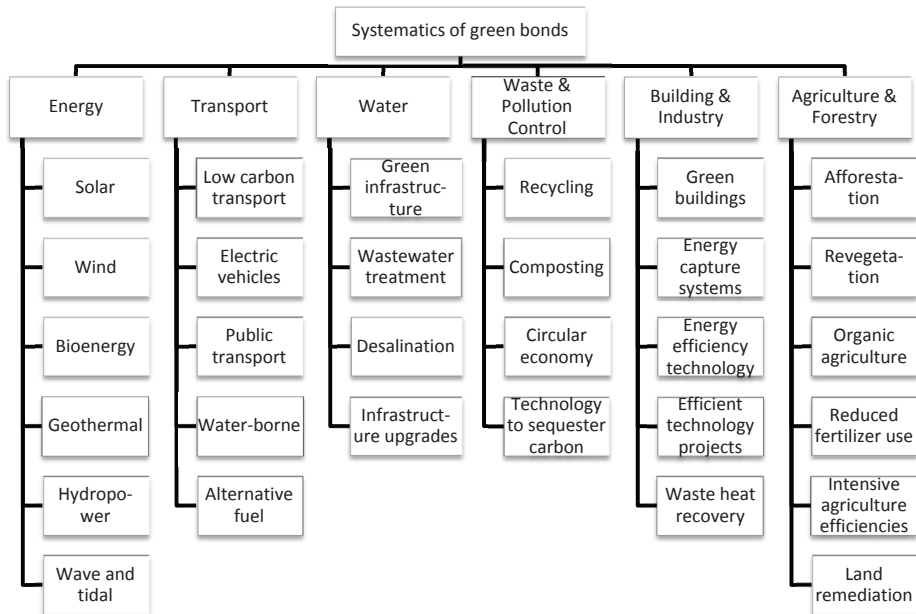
Systematics of green bonds

Energy
Solar
Wind
Bioenergy
Geothermal
Hydropower
Wave and tidal

Transport
Low carbon transport
Electric vehicles
Public transport
Water-borne
Alternative fuel

Water
Green infrastructure
Wastewater treatment
Desalination
Infrastructure upgrades

Waste & Pollution Control
Recycling
Composting
Circular economy
Technology to sequester carbon

Building & Industry
Green buildings
Energy capture systems
Energy efficiency technology
Efficient technology projects
Waste heat recovery

Agriculture & Forestry
Afforestation
Revegetation
Organic agriculture
Reduced fertilizer use
Intensive agriculture efficiencies
Land remediation